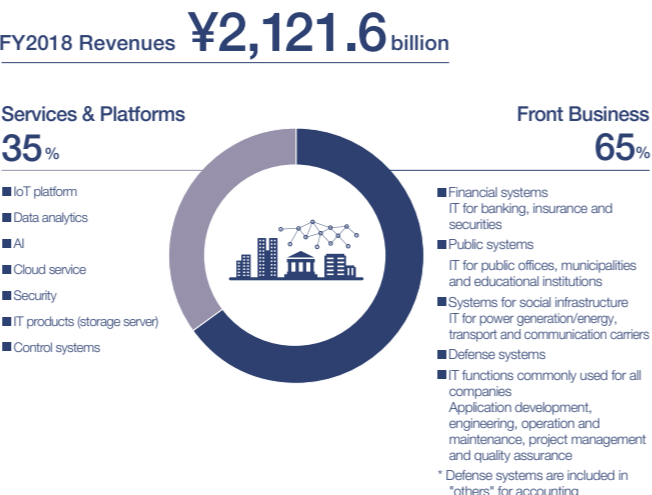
FY2018 Revenues ¥2,121.6 billion

Services & Platforms
35%

- IoT platform
- Data analytics
- AI
- Cloud service
- Security
- IT products (storage server)
- Control systems

Front Business
65%

- Financial systems
IT for banking, insurance and securities
- Public systems
IT for public offices, municipalities and educational institutions
- Systems for social infrastructure
IT for power generation/energy, transport and communication carriers
- Defense systems
- IT functions commonly used for all companies
Application development, engineering, operation and maintenance, project management and quality assurance

* Defense systems are included in "others" for accounting